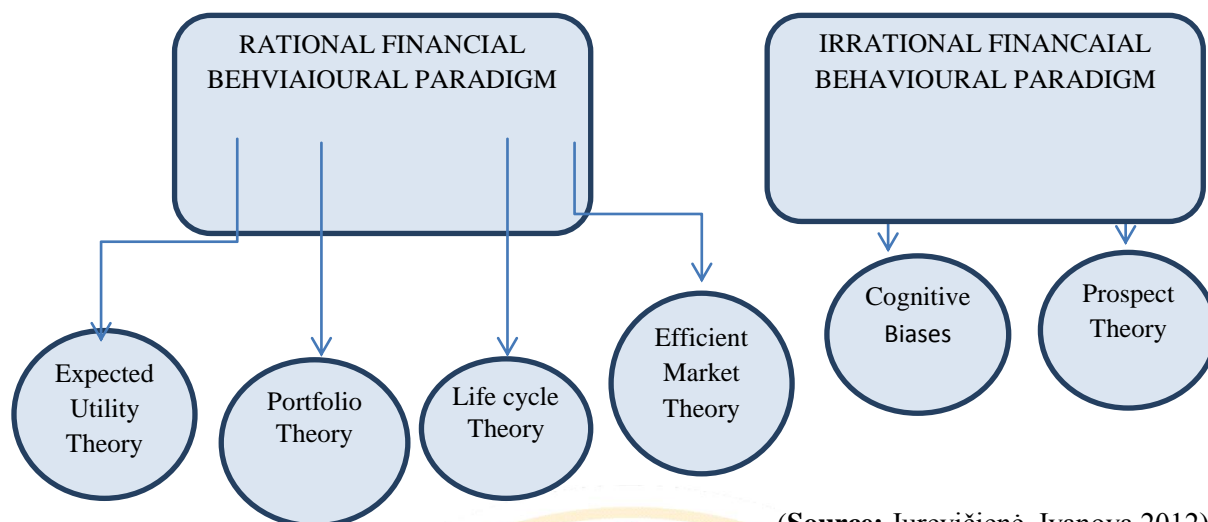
RATIONAL FINANCIAL BEHVIAIOURAL PARADIGM

IRRATIONAL FINANCAIAL BEHAVIOURAL PARADIGM

Expected Utility Theory

Portfolio Theory

Life cycle Theory

Efficient Market Theory

Cognitive Biases

Prospect Theory

(Source: Jurevičienė, Ivanova 2012)